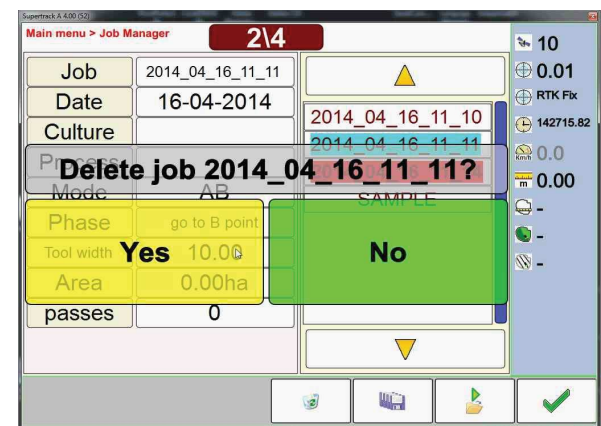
Supertrack A 4.00 (52)

Main menu > Job Manager

2\4

Job | 2014_04_16_11_11
Date | 16-04-2014
Culture
Process
Mode | AB
Phase | go to B point
Tool width | 10.00
Area | 0.00ha
passes | 0

2014_04_16_11_10
2014_04_16_11_11
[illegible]
SAMPLE

Delete job 2014_04_16_11_11?

Yes

No

10
0.01
RTK Fix
142715.82
Km/h 0.0
m 0.00
-
-
-